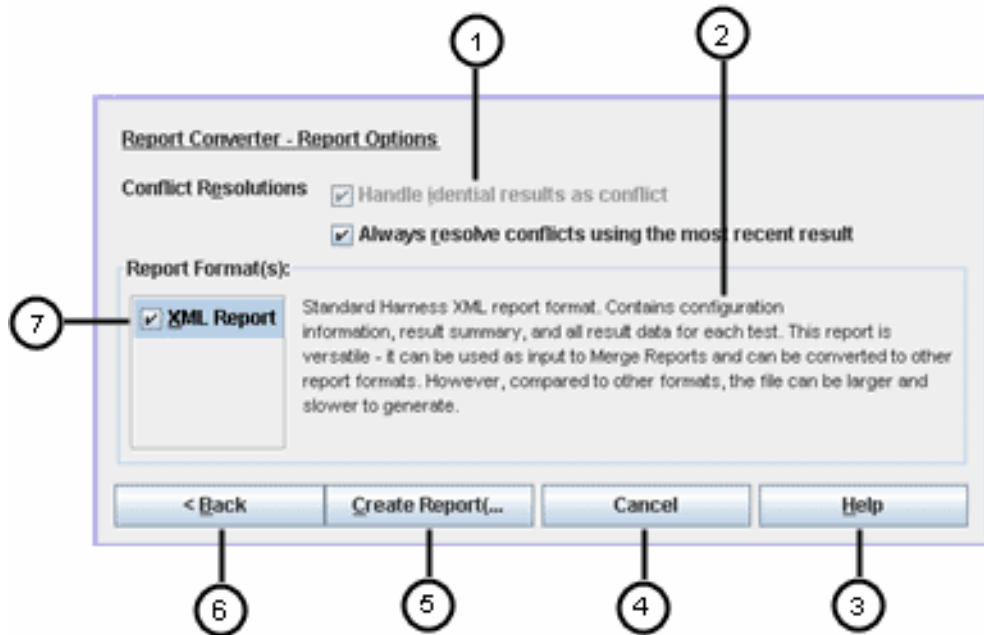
1

2

Report Converter - Report Options

Conflict Resolutions Handle idential results as conflict

Always resolve conflicts using the most recent result

Report Format(s):

7

XML Report

Standard Harness XML report format. Contains configuration information, result summary, and all result data for each test. This report is versatile - it can be used as input to Merge Reports and can be converted to other report formats. However, compared to other formats, the file can be larger and slower to generate.

< Back

Create Report(...

Cancel

Help

6

5

4

3